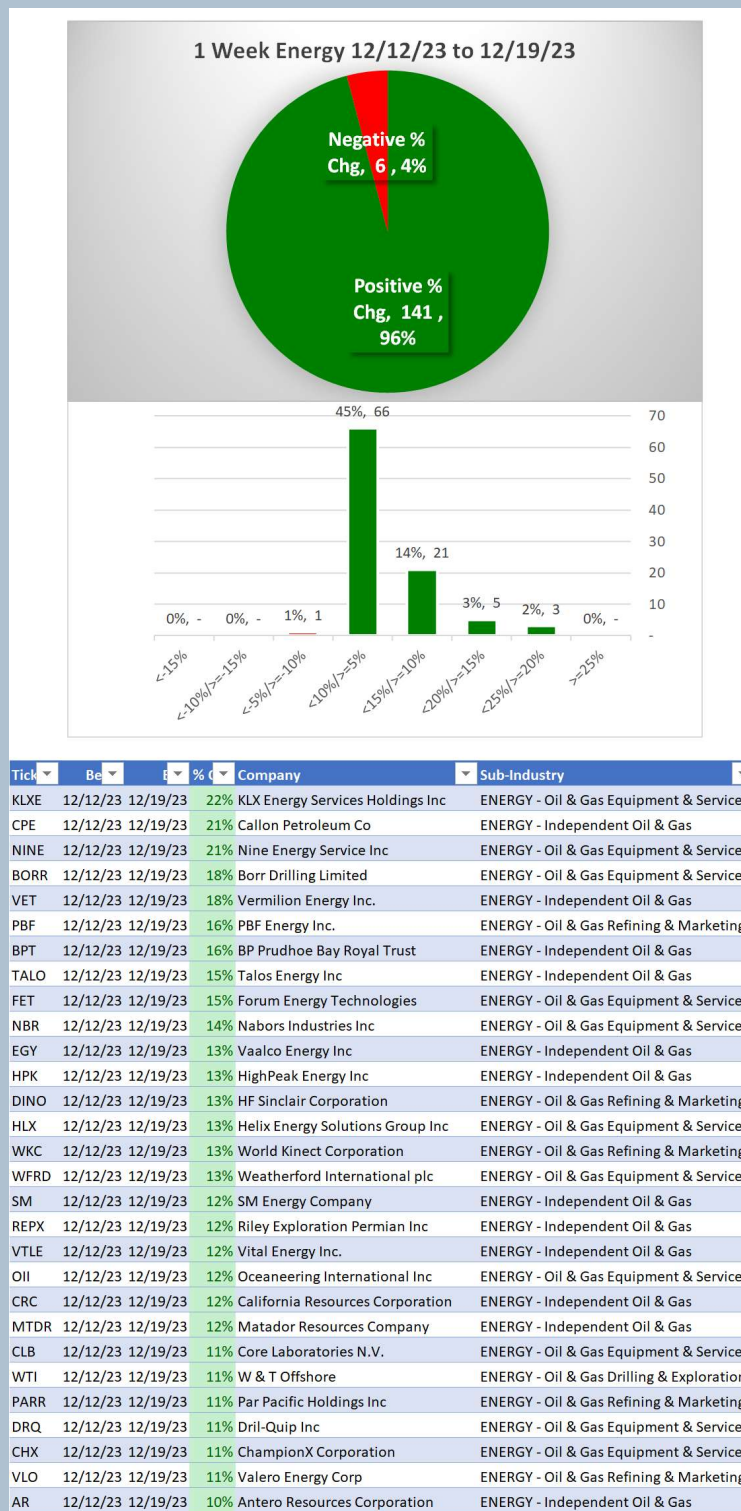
1 Week Energy 12/12/23 to 12/19/23

Negative % Chg, 6 , 4%

Positive % Chg, 141 , 96%

| | | | | | | | |
|---|---|---|---|---|---|---|---|
| 0%, - | 0%, - | 1%, 1 | 45%, 66 | 14%, 21 | 3%, 5 | 2%, 3 | 0%, - |
| <-15% | <-10%/>=-15% | <-5%/>=-10% | <10%/>=5% | <15%/>=10% | <20%/>=15% | <25%/>=20% | >=25% |

70
60
50
40
30
20
10
-

| Tick | Be | E | % C | Company | Sub-Industry |
|---|---|---|---|---|---|
| KLXE | 12/12/23 | 12/19/23 | 22% | KLX Energy Services Holdings Inc | ENERGY - Oil & Gas Equipment & Service |
| CPE | 12/12/23 | 12/19/23 | 21% | Callon Petroleum Co | ENERGY - Independent Oil & Gas |
| NINE | 12/12/23 | 12/19/23 | 21% | Nine Energy Service Inc | ENERGY - Oil & Gas Equipment & Service |
| BORR | 12/12/23 | 12/19/23 | 18% | Borr Drilling Limited | ENERGY - Oil & Gas Equipment & Service |
| VET | 12/12/23 | 12/19/23 | 18% | Vermilion Energy Inc. | ENERGY - Independent Oil & Gas |
| PBF | 12/12/23 | 12/19/23 | 16% | PBF Energy Inc. | ENERGY - Oil & Gas Refining & Marketing |
| BPT | 12/12/23 | 12/19/23 | 16% | BP Prudhoe Bay Royal Trust | ENERGY - Independent Oil & Gas |
| TALO | 12/12/23 | 12/19/23 | 15% | Talos Energy Inc | ENERGY - Independent Oil & Gas |
| FET | 12/12/23 | 12/19/23 | 15% | Forum Energy Technologies | ENERGY - Oil & Gas Equipment & Service |
| NBR | 12/12/23 | 12/19/23 | 14% | Nabors Industries Inc | ENERGY - Oil & Gas Equipment & Service |
| EGY | 12/12/23 | 12/19/23 | 13% | Vaalco Energy Inc | ENERGY - Independent Oil & Gas |
| HPK | 12/12/23 | 12/19/23 | 13% | HighPeak Energy Inc | ENERGY - Independent Oil & Gas |
| DINO | 12/12/23 | 12/19/23 | 13% | HF Sinclair Corporation | ENERGY - Oil & Gas Refining & Marketing |
| HLX | 12/12/23 | 12/19/23 | 13% | Helix Energy Solutions Group Inc | ENERGY - Oil & Gas Equipment & Service |
| WKC | 12/12/23 | 12/19/23 | 13% | World Kinect Corporation | ENERGY - Oil & Gas Refining & Marketing |
| WFRD | 12/12/23 | 12/19/23 | 13% | Weatherford International plc | ENERGY - Oil & Gas Equipment & Service |
| SM | 12/12/23 | 12/19/23 | 12% | SM Energy Company | ENERGY - Independent Oil & Gas |
| REPX | 12/12/23 | 12/19/23 | 12% | Riley Exploration Permian Inc | ENERGY - Independent Oil & Gas |
| VTLE | 12/12/23 | 12/19/23 | 12% | Vital Energy Inc. | ENERGY - Independent Oil & Gas |
| OII | 12/12/23 | 12/19/23 | 12% | Oceaneering International Inc | ENERGY - Oil & Gas Equipment & Service |
| CRC | 12/12/23 | 12/19/23 | 12% | California Resources Corporation | ENERGY - Independent Oil & Gas |
| MTDR | 12/12/23 | 12/19/23 | 12% | Matador Resources Company | ENERGY - Independent Oil & Gas |
| CLB | 12/12/23 | 12/19/23 | 11% | Core Laboratories N.V. | ENERGY - Oil & Gas Equipment & Service |
| WTI | 12/12/23 | 12/19/23 | 11% | W & T Offshore | ENERGY - Oil & Gas Drilling & Exploration |
| PARR | 12/12/23 | 12/19/23 | 11% | Par Pacific Holdings Inc | ENERGY - Oil & Gas Refining & Marketing |
| DRQ | 12/12/23 | 12/19/23 | 11% | Dril-Quip Inc | ENERGY - Oil & Gas Equipment & Service |
| CHX | 12/12/23 | 12/19/23 | 11% | ChampionX Corporation | ENERGY - Oil & Gas Equipment & Service |
| VLO | 12/12/23 | 12/19/23 | 11% | Valero Energy Corp | ENERGY - Oil & Gas Refining & Marketing |
| AR | 12/12/23 | 12/19/23 | 10% | Antero Resources Corporation | ENERGY - Independent Oil & Gas |